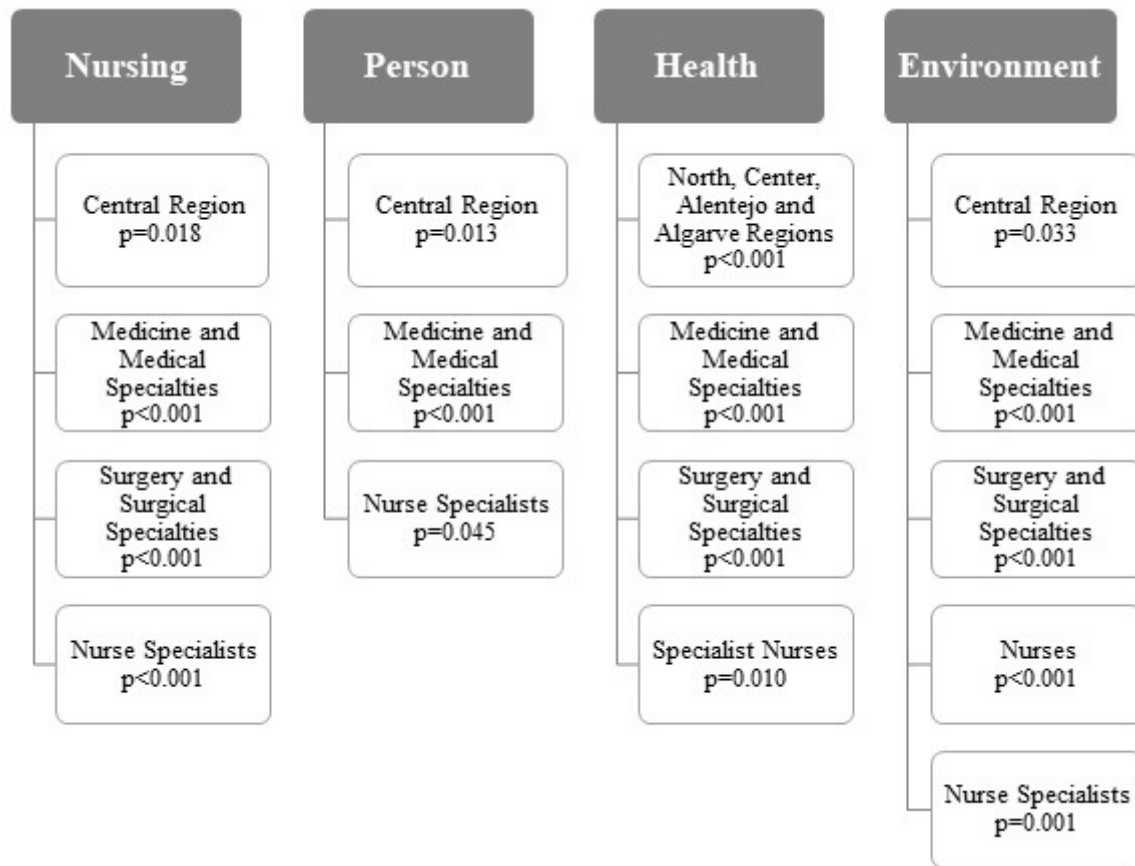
Nursing

Central Region
p=0.018

Medicine and Medical Specialties
p<0.001

Surgery and Surgical Specialties
p<0.001

Nurse Specialists
p<0.001

Person

Central Region
p=0.013

Medicine and Medical Specialties
p<0.001

Nurse Specialists
p=0.045

Health

North, Center, Alentejo and Algarve Regions
p<0.001

Medicine and Medical Specialties
p<0.001

Surgery and Surgical Specialties
p<0.001

Specialist Nurses
p=0.010

Environment

Central Region
p=0.033

Medicine and Medical Specialties
p<0.001

Surgery and Surgical Specialties
p<0.001

Nurses
p<0.001

Nurse Specialists
p=0.001